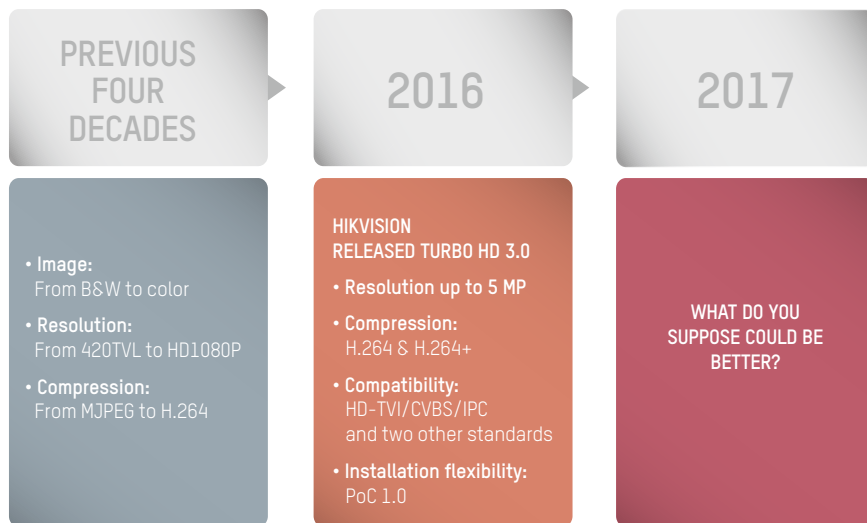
PREVIOUS FOUR DECADES

2016

2017

• Image:
From B&W to color

• Resolution:
From 420TVL to HD1080P

• Compression:
From MJPEG to H.264

HIKVISION
RELEASED TURBO HD 3.0

• Resolution up to 5 MP

• Compression:
H.264 & H.264+

• Compatibility:
HD-TVI/CVBS/IPC
and two other standards

• Installation flexibility:
PoC 1.0

WHAT DO YOU SUPPOSE COULD BE BETTER?